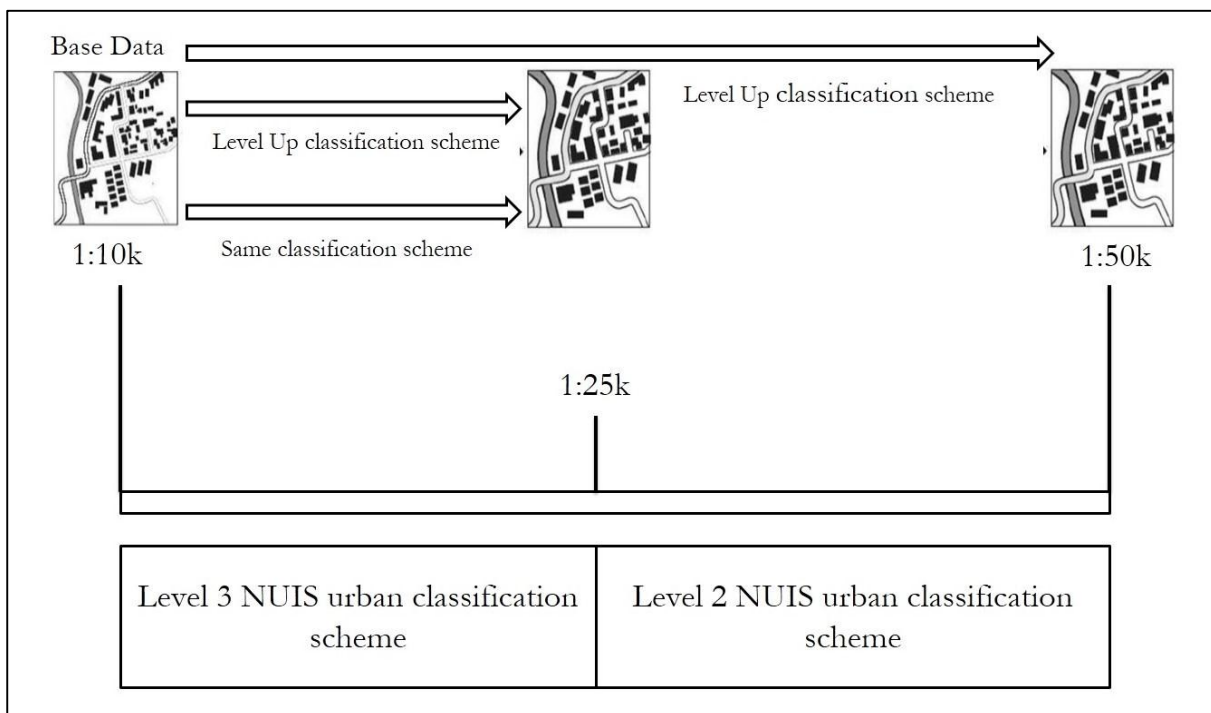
Base Data

Level Up classification scheme

Level Up classification scheme

Same classification scheme

1:10k

1:50k

1:25k

| Level 3 NUIS urban classification scheme | Level 2 NUIS urban classification scheme |
|---|---|